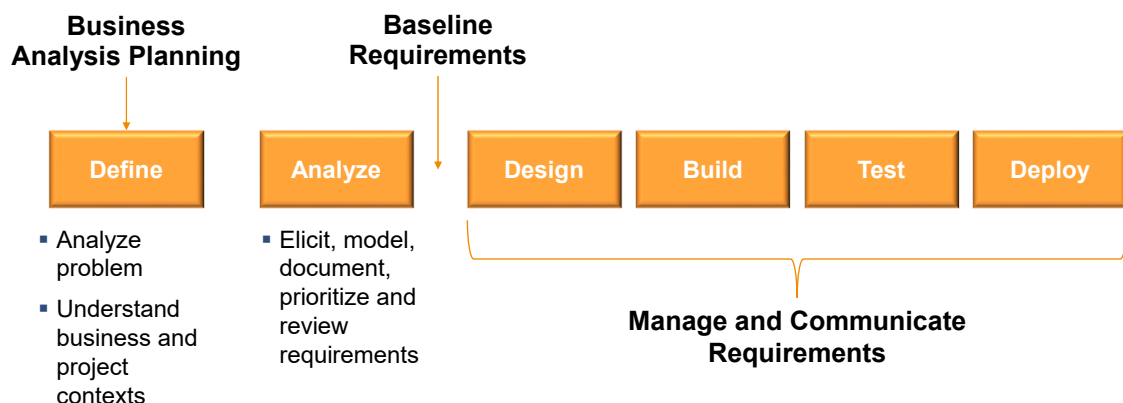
Business Analysis Planning

Baseline Requirements

Define

Analyze

Design

Build

Test

Deploy

- Analyze problem
- Understand business and project contexts

- Elicit, model, document, prioritize and review requirements

Manage and Communicate Requirements